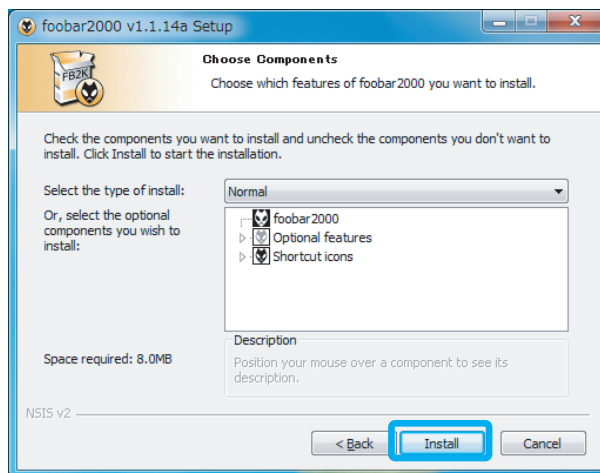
foobar2000 v1.1.14a Setup

FB2K

Choose Components

Choose which features of foobar2000 you want to install.

Check the components you want to install and uncheck the components you don't want to install. Click Install to start the installation.

Select the type of install:

Normal

Or, select the optional components you wish to install:

foobar2000

Optional features

Shortcut icons

Description

Position your mouse over a component to see its description.

Space required: 8.0MB

NSIS v2

< Back

Install

Cancel